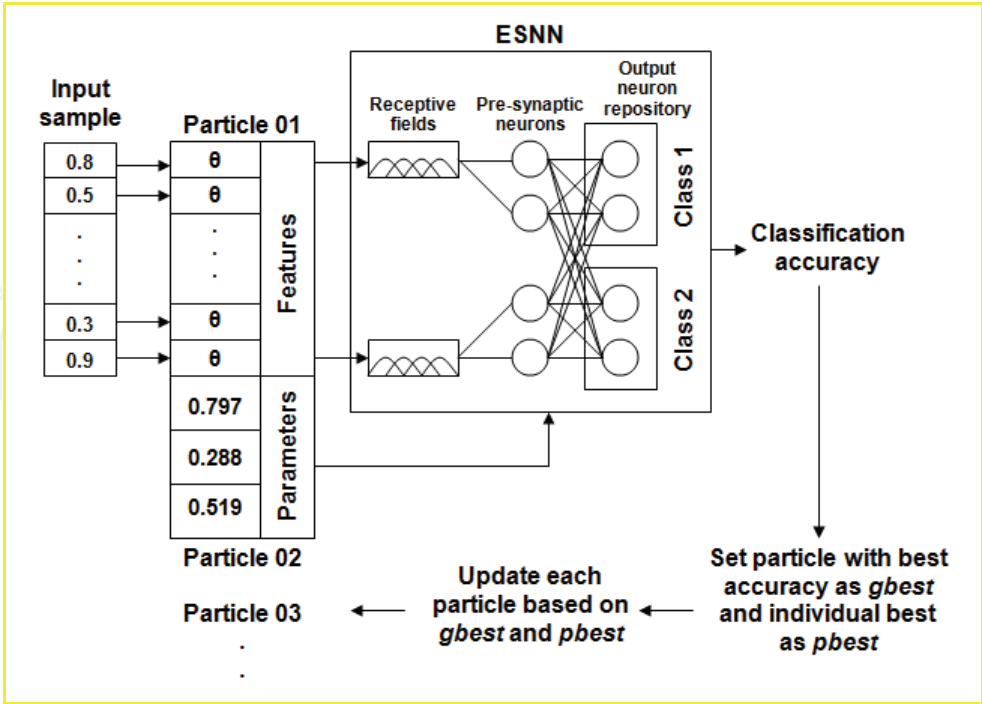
ESNN

Input sample

| 0.8 |
|---|
| 0.5 |
| . . . |
| 0.3 |
| 0.9 |

Particle 01

| θ | Features |
|---|---|
| θ | |
| . . . | |
| θ | |
| θ | |
| 0.797 | Parameters |
| 0.288 | |
| 0.519 | |

Particle 02

Particle 03
.
.

Receptive fields

Pre-synaptic neurons

Output neuron repository

Class 1

Class 2

Classification accuracy

Set particle with best accuracy as *gbest* and individual best as *pbest*

Update each particle based on *gbest* and *pbest*